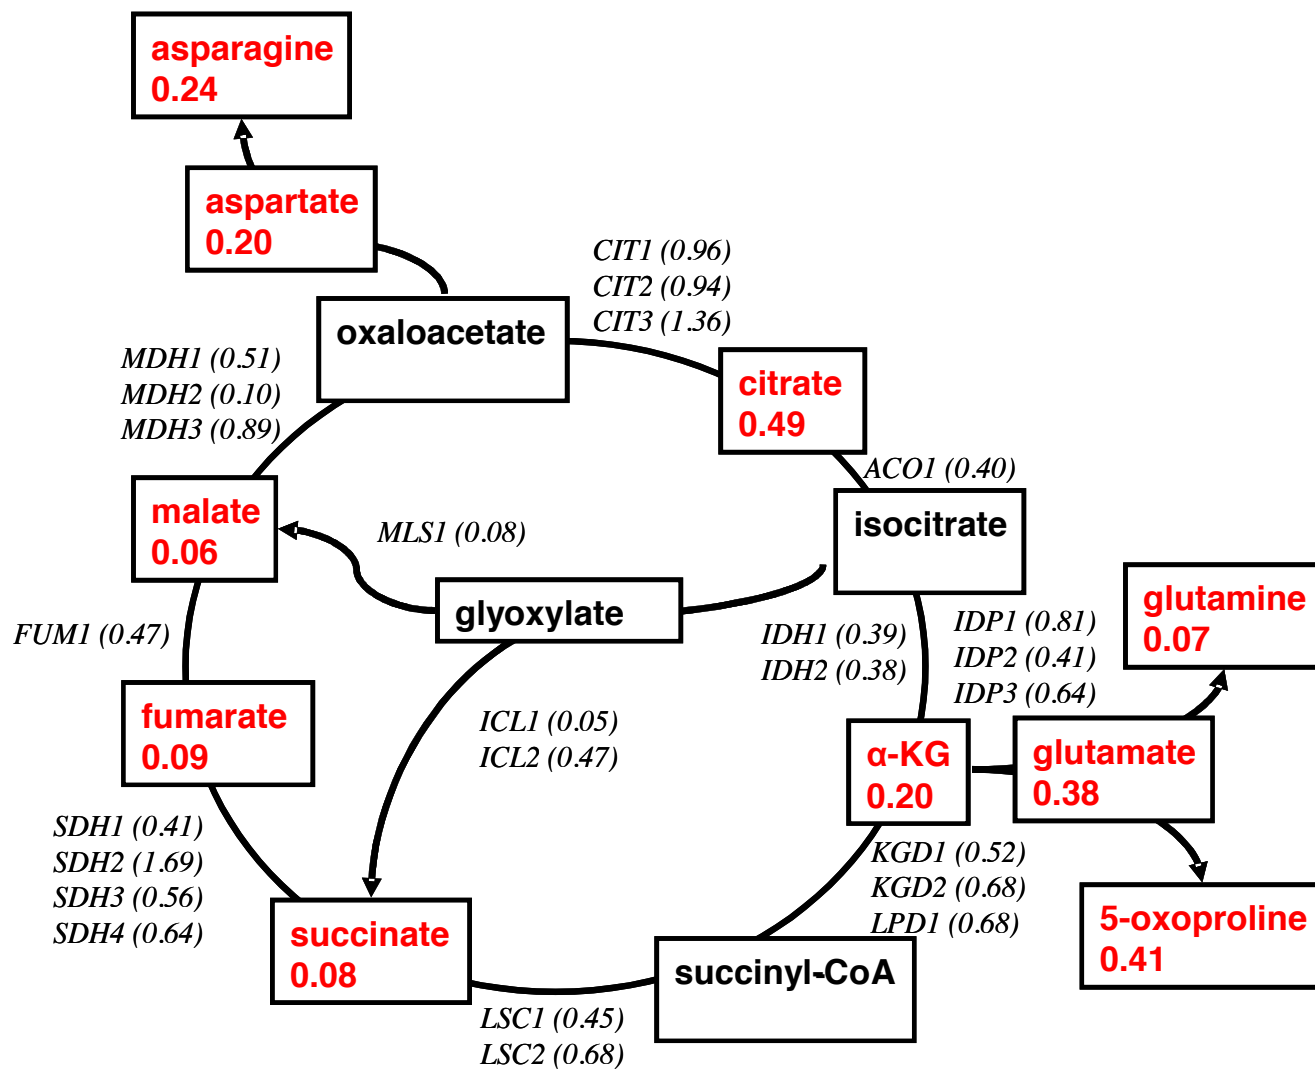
asparagine
0.24

aspartate
0.20

CIT1 (0.96)
CIT2 (0.94)
CIT3 (1.36)

oxaloacetate

MDH1 (0.51)
MDH2 (0.10)
MDH3 (0.89)

citrate
0.49

ACO1 (0.40)

malate
0.06

MLS1 (0.08)

isocitrate

glyoxylate

glutamine
0.07

FUM1 (0.47)

IDH1 (0.39)
IDH2 (0.38)

IDP1 (0.81)
IDP2 (0.41)
IDP3 (0.64)

fumarate
0.09

ICL1 (0.05)
ICL2 (0.47)

α-KG
0.20

glutamate
0.38

SDH1 (0.41)
SDH2 (1.69)
SDH3 (0.56)
SDH4 (0.64)

KGD1 (0.52)
KGD2 (0.68)
LPD1 (0.68)

5-oxoproline
0.41

succinate
0.08

succinyl-CoA

LSC1 (0.45)
LSC2 (0.68)